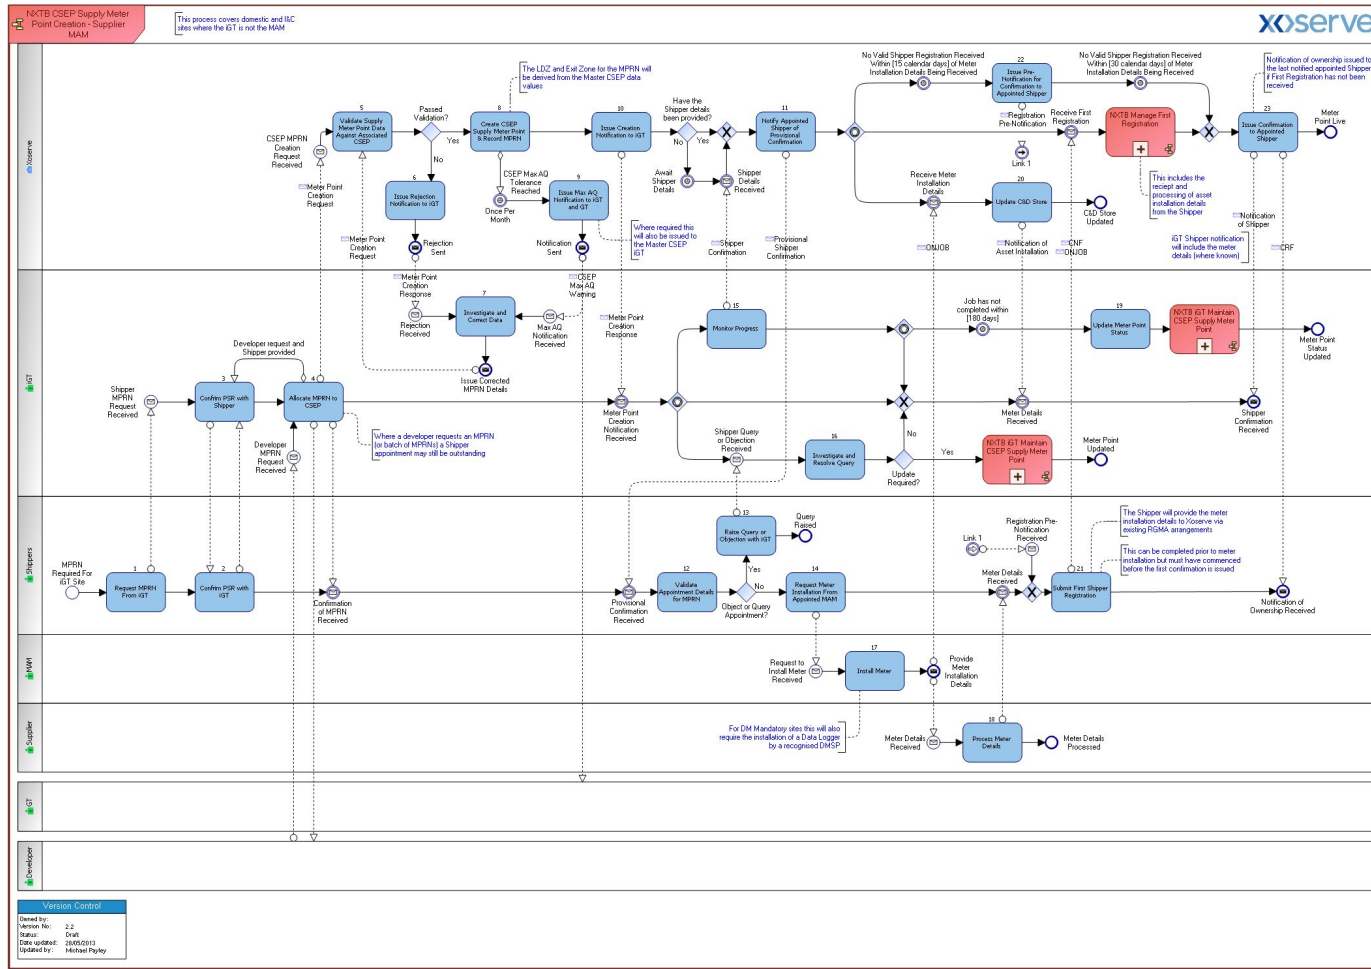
NXTB CSEP Supply Meter Point Creation - Supplier MAM

This process covers domestic and I&C sites where the iGT is not the MAM

xoserve

Xoserve

iGT

Shippers

MAM

Supplier

GT

Developer

CSEP MPRN Creation Request Received

Meter Point Creation Request

5
Validate Supply Meter Point Data Against Associated CSEP

Passed Validation?

Yes

No

6
Issue Rejection Notification to iGT

Rejection Sent

Meter Point Creation Request

The LDZ and Exit Zone for the MPRN will be derived from the Master CSEP data values

8
Create CSEP Supply Meter Point & Record MPRN

CSEP Max AQ Tolerance Reached

Once Per Month

9
Issue Max AQ Notification to iGT and GT

Notification Sent

Where required this will also be issued to the Master CSEP iGT

10
Issue Creation Notification to iGT

Have the Shipper details been provided?

No

Yes

Await Shipper Details

Shipper Details Received

Shipper Confirmation

11
Notify Appointed Shipper of Provisional Confirmation

Provisional Shipper Confirmation

No Valid Shipper Registration Received Within [15 calendar days] of Meter Installation Details Being Received

22
Issue Pre-Notification for Confirmation to Appointed Shipper

Registration Pre-Notification

Receive First Registration

Link 1

Receive Meter Installation Details

ONJOB

20
Update C&D Store

Notification of Asset Installation

CNF
ONJOB

C&D Store Updated

NXTB Manage First Registration

This includes the reciept and processing of asset installation details from the Shipper

No Valid Shipper Registration Received Within [30 calendar days] of Meter Installation Details Being Received

Notification of ownership issued to the last notified appointed Shipper if First Registration has not been received

23
Issue Confirmation to Appointed Shipper

Meter Point Live

Notification of Shipper

iGT Shipper notification will include the meter details (where known)

CRF

Meter Point Creation Response

Rejection Received

7
Investigate and Correct Data

Max AQ Notification Received

CSEP Max AQ Warning

Issue Corrected MPRN Details

Meter Point Creation Response

15
Monitor Progress

Job has not completed within [180 days]

19
Update Meter Point Status

NXTB iGT Maintain CSEP Supply Meter Point

Meter Point Status Updated

Developer request and Shipper provided

Shipper MPRN Request Received

3
Confirm PSR with Shipper

4
Allocate MPRN to CSEP

Developer MPRN Request Received

Where a developer requests an MPRN (or batch of MPRNs) a Shipper appointment may still be outstanding

Meter Point Creation Notification Received

Shipper Query or Objection Received

16
Investigate and Resolve Query

No

Update Required?

Yes

NXTB iGT Maintain CSEP Supply Meter Point

Meter Point Updated

Meter Details Received

Shipper Confirmation Received

MPRN Required For iGT Site

1
Request MPRN From iGT

2
Confirm PSR with iGT

Confirmation of MPRN Received

Provisional Confirmation Received

12
Validate Appointment Details for MPRN

13
Raise Query or Objection with iGT

Query Raised

Yes

No

Object or Query Appointment?

14
Request Meter Installation From Appointed MAM

Link 1

Registration Pre-Notification Received

Meter Details Received

21
Submit First Shipper Registration

The Shipper will provide the meter installation details to Xoserve via existing RGMA arrangements

This can be completed prior to meter installation but must have commenced before the first confirmation is issued

Notification of Ownership Received

Request to Install Meter Received

17
Install Meter

Provide Meter Installation Details

For DM Mandatory sites this will also require the installation of a Data Logger by a recognised DMSP

Meter Details Received

18
Process Meter Details

Meter Details Processed

Version Control
Owned by:
Version No: 2.2
Status: Draft
Date updated: 28/05/2013
Updated by: Michael Payley